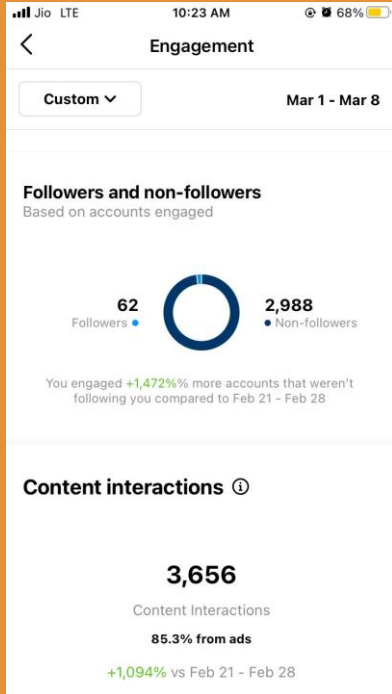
Jio LTE 10:23 AM 68%

Engagement

Custom

Mar 1 - Mar 8

Followers and non-followers
Based on accounts engaged

62
Followers

2,988
Non-followers

You engaged +1,472%% more accounts that weren't following you compared to Feb 21 - Feb 28

Content interactions

3,656
Content Interactions
85.3% from ads

+1,094% vs Feb 21 - Feb 28